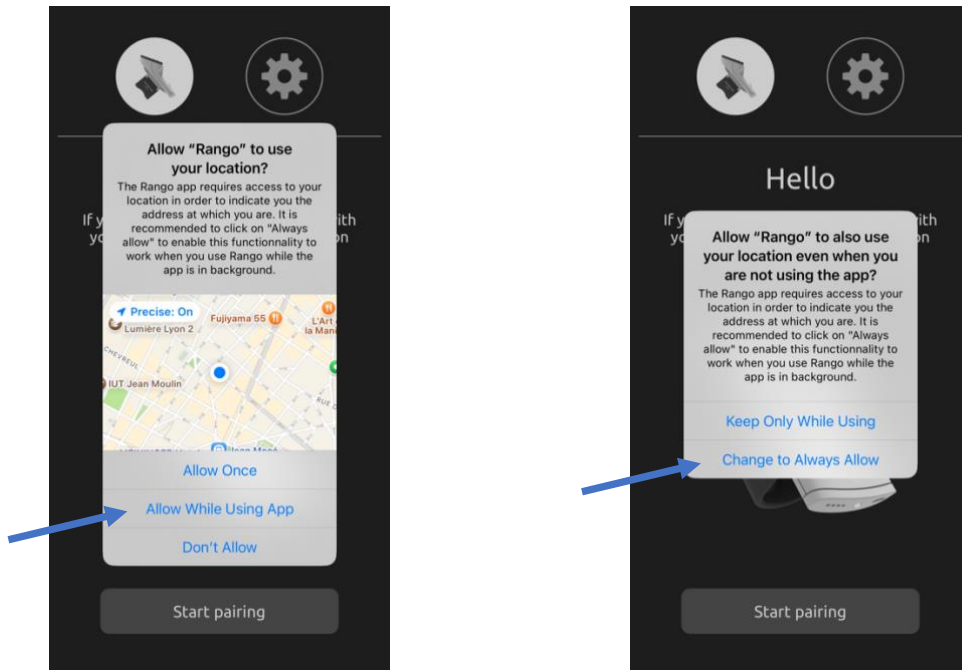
Allow "Rango" to use your location?

The Rango app requires access to your location in order to indicate you the address at which you are. It is recommended to click on "Always allow" to enable this functionnality to work when you use Rango while the app is in background.

If y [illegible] ith

yo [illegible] n

Precise: On

Lumière Lyon 2

Fujiyama 55

L'Art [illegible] La Man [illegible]

CHEVREUL

IUT Jean Moulin

RUE

Allow Once

Allow While Using App

Don't Allow

Start pairing

Hello

If y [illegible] ith

yo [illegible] n

Allow "Rango" to also use your location even when you are not using the app?

The Rango app requires access to your location in order to indicate you the address at which you are. It is recommended to click on "Always allow" to enable this functionnality to work when you use Rango while the app is in background.

Keep Only While Using

Change to Always Allow

Start pairing